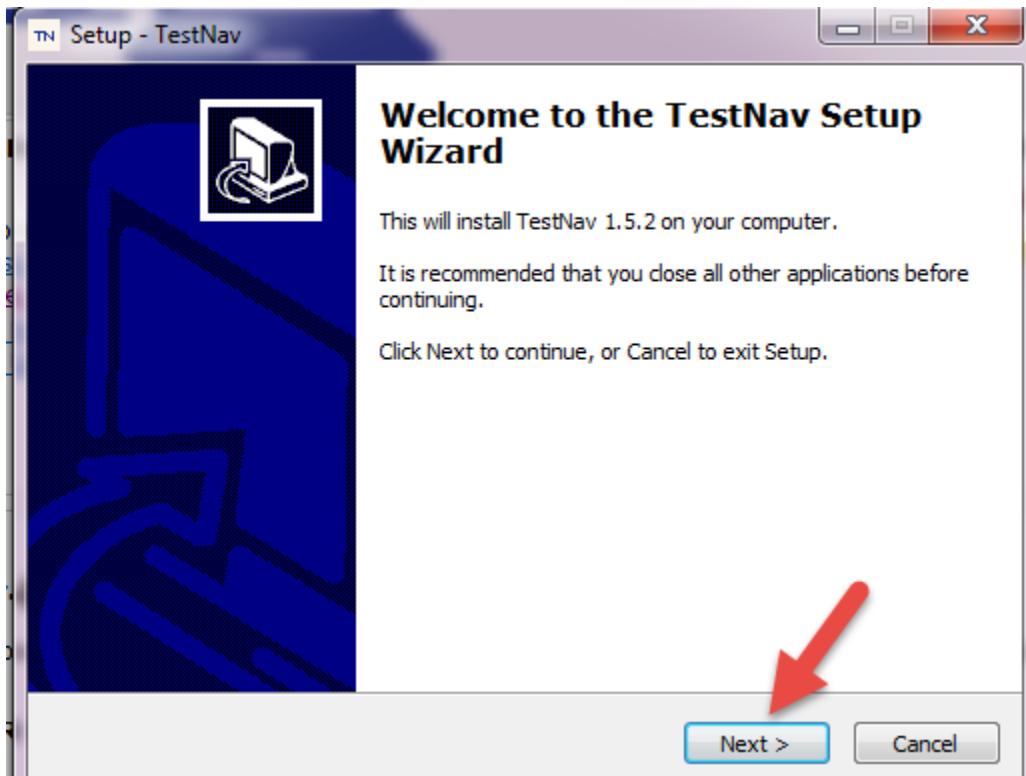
TN Setup - TestNav

Welcome to the TestNav Setup Wizard

This will install TestNav 1.5.2 on your computer.

It is recommended that you close all other applications before continuing.

Click Next to continue, or Cancel to exit Setup.

Next >

Cancel